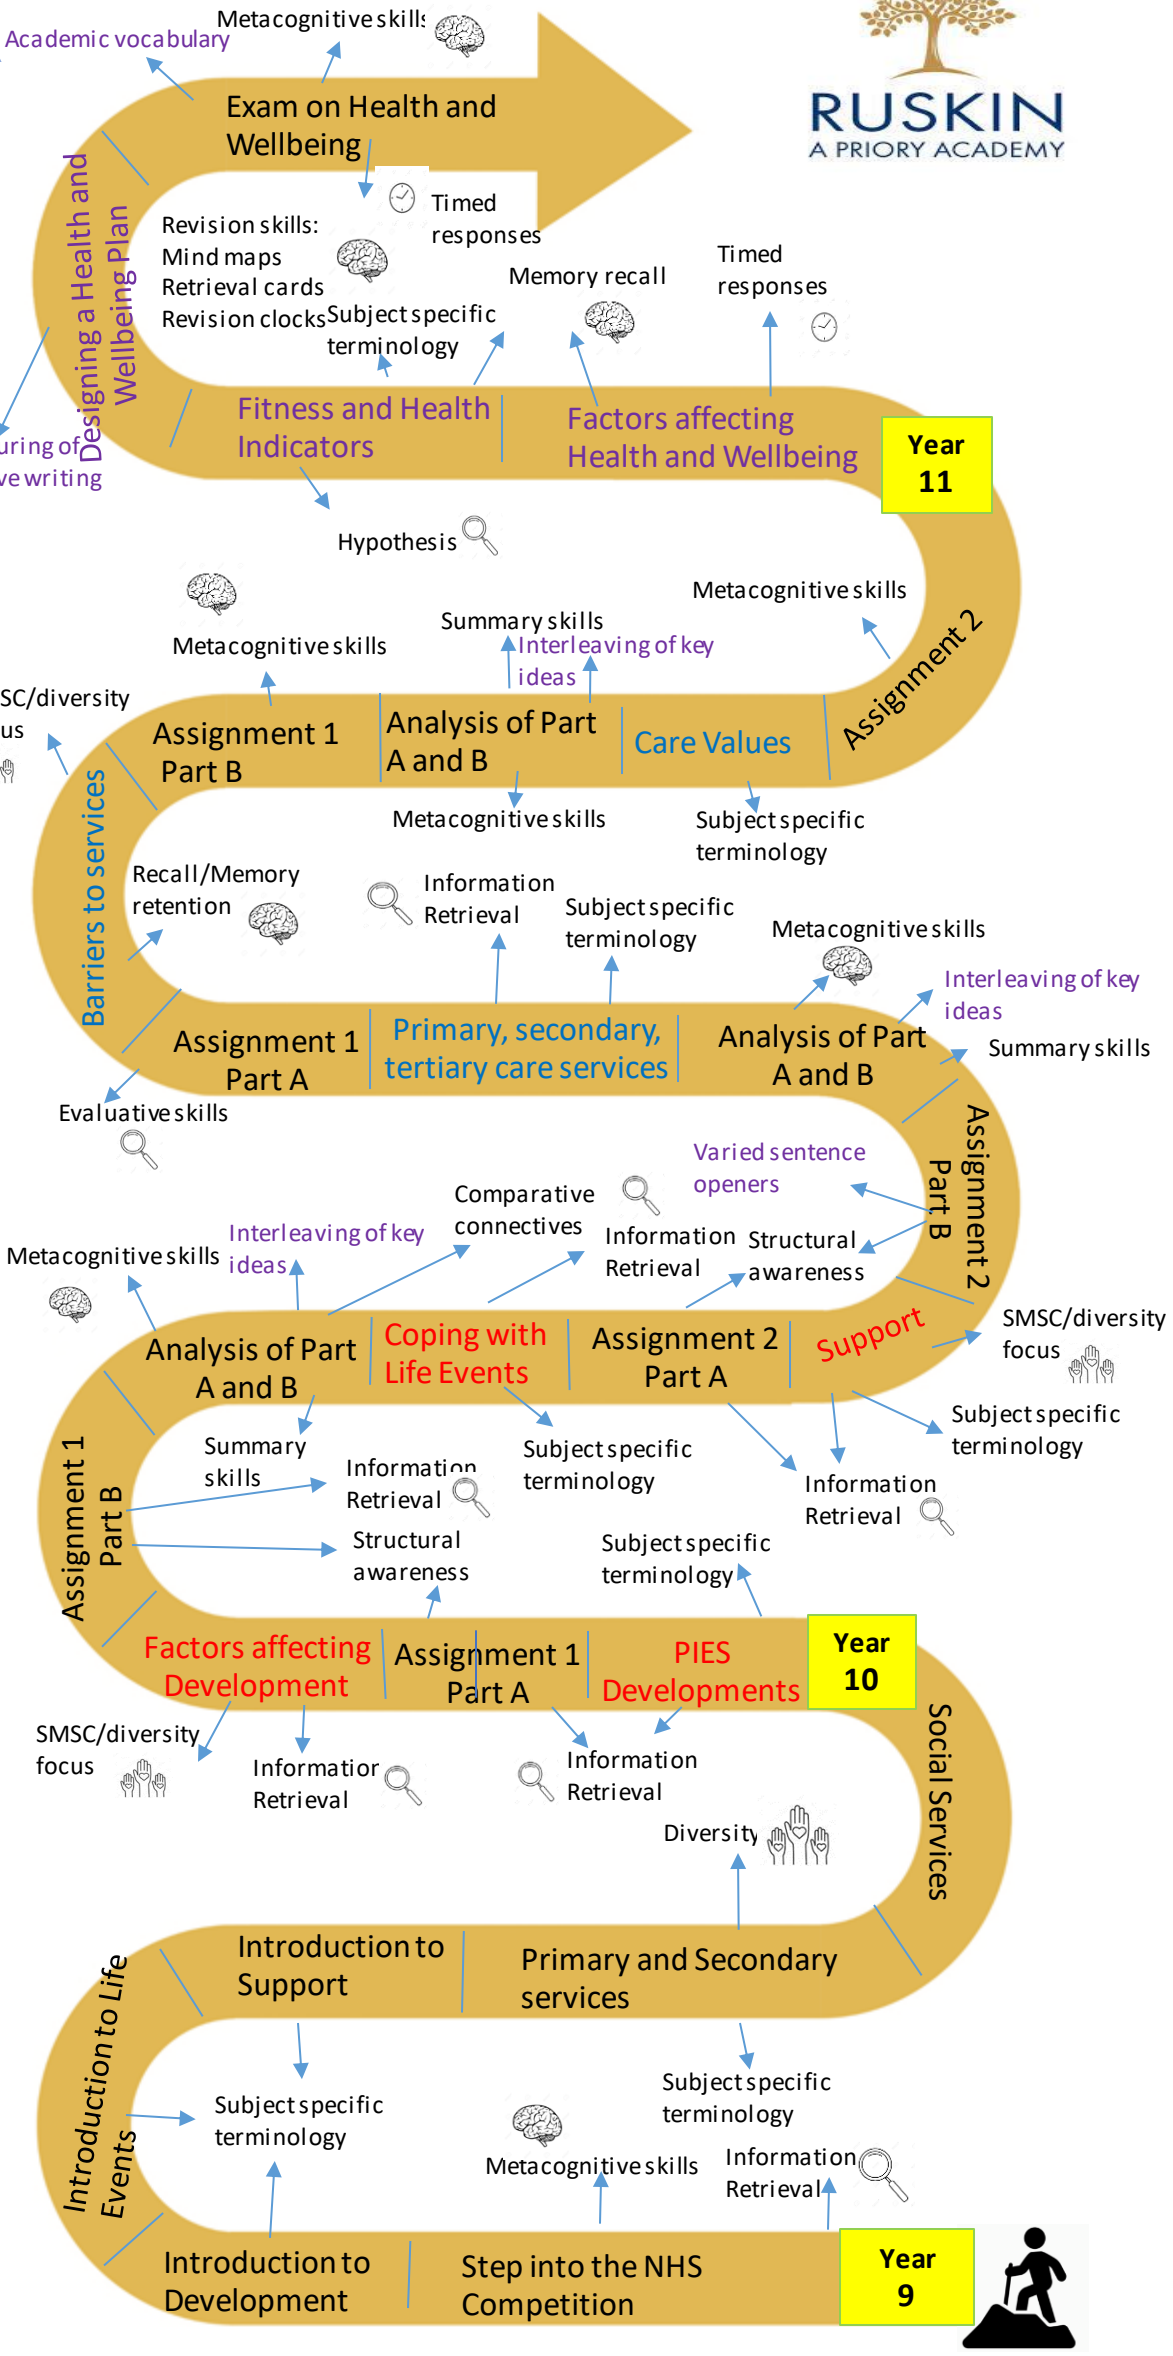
Metacognitive skills

Academic vocabulary

Exam on Health and Wellbeing

RUSKIN
A PRIORY ACADEMY

Timed responses

Revision skills:
Mind maps
Retrieval cards
Revision clocks

Subject specific terminology

Memory recall

Timed responses

Designing a Health and Wellbeing Plan

uring of
ve writing

Fitness and Health Indicators

Factors affecting Health and Wellbeing

Year 11

Hypothesis

Metacognitive skills

Summary skills

Interleaving of key ideas

Metacognitive skills

SC/diversity
us

Assignment 1 Part B

Analysis of Part A and B

Care Values

Assignment 2

Metacognitive skills

Subject specific terminology

Barriers to services

Recall/Memory retention

Information Retrieval

Subject specific terminology

Metacognitive skills

Interleaving of key ideas

Summary skills

Assignment 1 Part A

Primary, secondary, tertiary care services

Analysis of Part A and B

Evaluative skills

Varied sentence openers

Assignment 2 Part B

Comparative connectives

Information Retrieval

Structural awareness

Interleaving of key ideas

Metacognitive skills

Analysis of Part A and B

Coping with Life Events

Assignment 2 Part A

Support

SMSC/diversity focus

Subject specific terminology

Summary skills

Information Retrieval

Subject specific terminology

Information Retrieval

Assignment 1 Part B

Structural awareness

Subject specific terminology

Factors affecting Development

Assignment 1 Part A

PIES Developments

Year 10

SMSC/diversity focus

Information Retrieval

Information Retrieval

Social Services

Diversity

Introduction to Support

Primary and Secondary services

Introduction to Life Events

Subject specific terminology

Subject specific terminology

Metacognitive skills

Information Retrieval

Introduction to Development

Step into the NHS Competition

Year 9